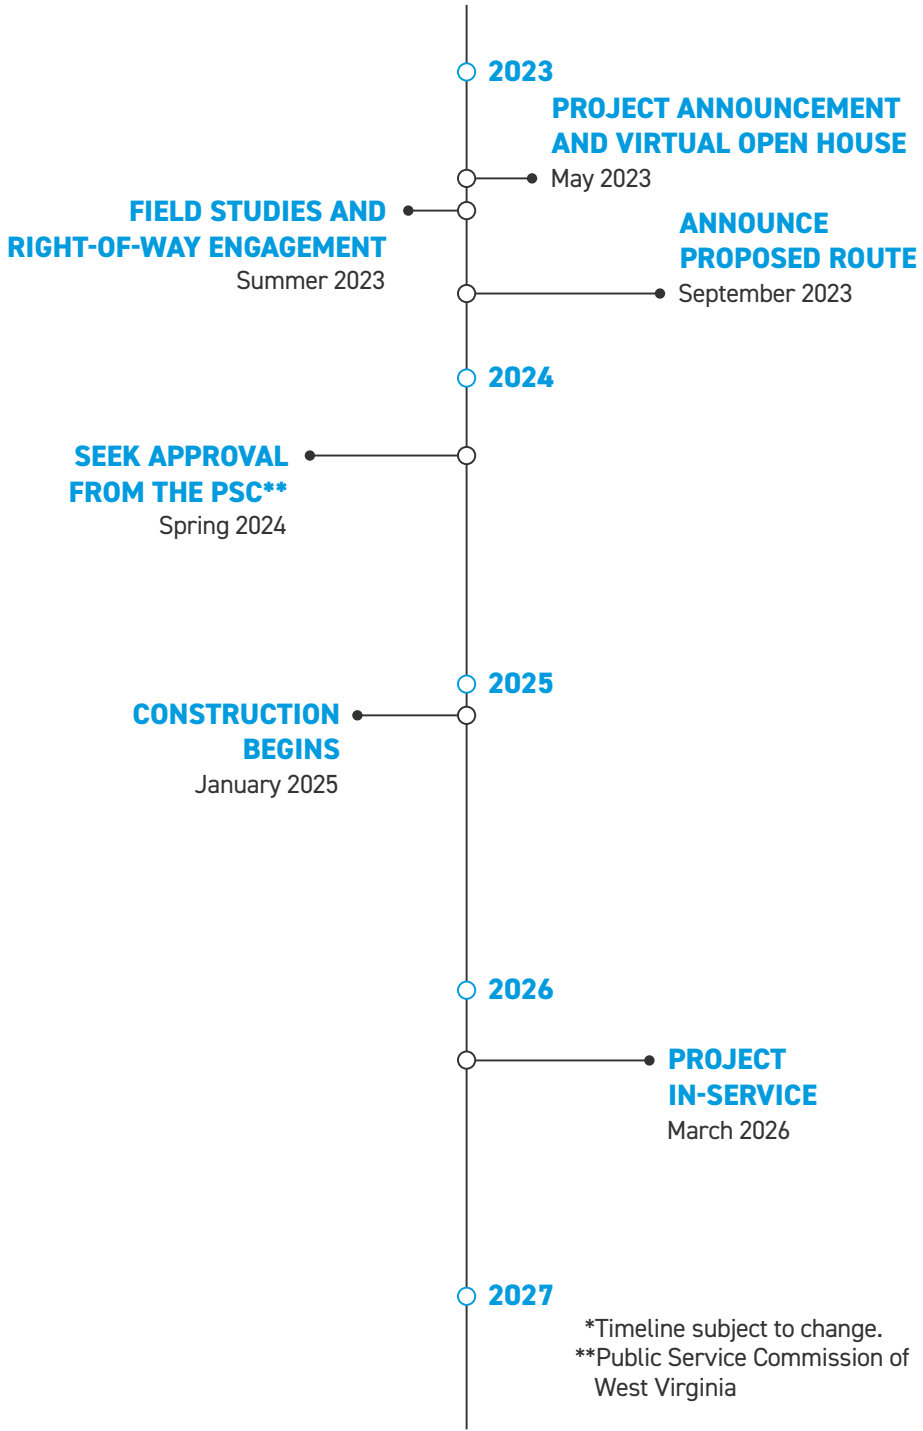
2023

PROJECT ANNOUNCEMENT AND VIRTUAL OPEN HOUSE
May 2023

FIELD STUDIES AND RIGHT-OF-WAY ENGAGEMENT
Summer 2023

ANNOUNCE PROPOSED ROUTE
September 2023

2024

SEEK APPROVAL FROM THE PSC**
Spring 2024

2025

CONSTRUCTION BEGINS
January 2025

2026

PROJECT IN-SERVICE
March 2026

2027

*Timeline subject to change.
**Public Service Commission of West Virginia